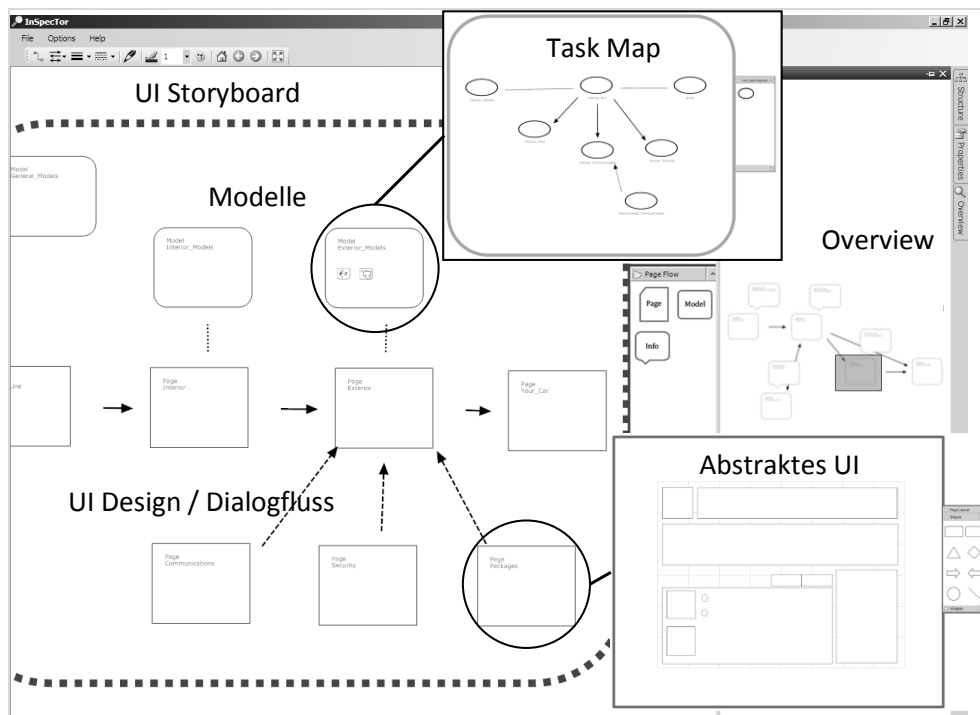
InSpecTor

File Options Help

1

UI Storyboard

Task Map

Structure

Properties

Overview

Model
General_Models

Modelle

Model
Interior_Models

Model
Exterior_Models

Overview

Page Flow

Page

Model

Info

Line

Page
Interior

Page
Exterior

Page
Your_Car

Abstraktes UI

UI Design / Dialogfluss

Page
Communications

Page
Security

Page
Packages